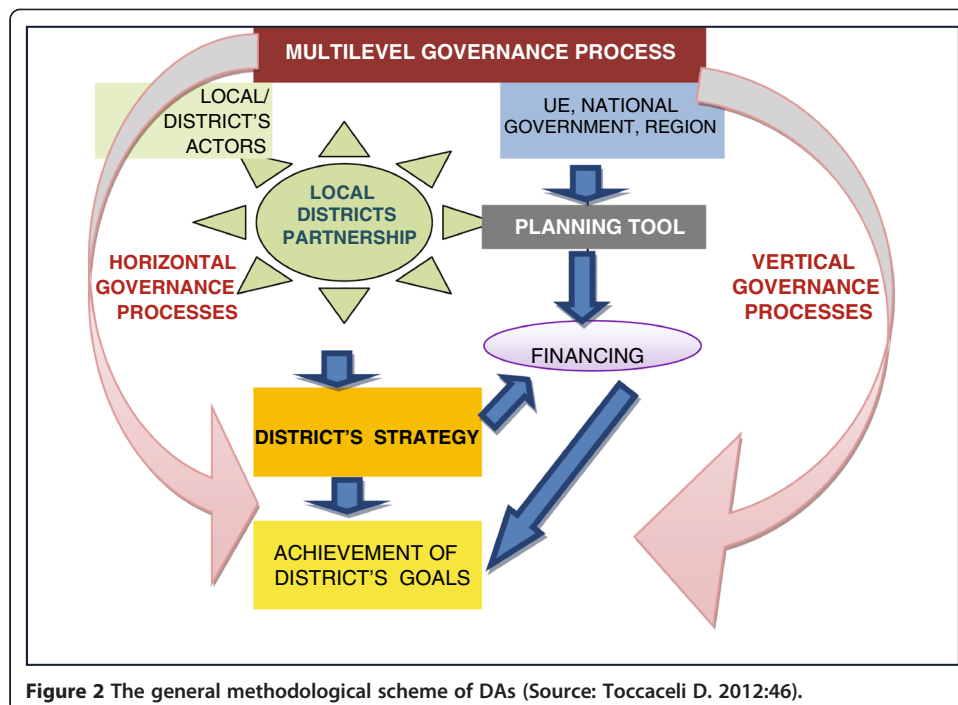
MULTILEVEL GOVERNANCE PROCESS

LOCAL/ DISTRICT'S ACTORS

UE, NATIONAL GOVERNMENT, REGION

LOCAL DISTRICTS PARTNERSHIP

PLANNING TOOL

HORIZONTAL GOVERNANCE PROCESSES

VERTICAL GOVERNANCE PROCESSES

FINANCING

DISTRICT'S STRATEGY

ACHIEVEMENT OF DISTRICT'S GOALS

Figure 2 The general methodological scheme of DAs (Source: Toccaceli D. 2012:46).